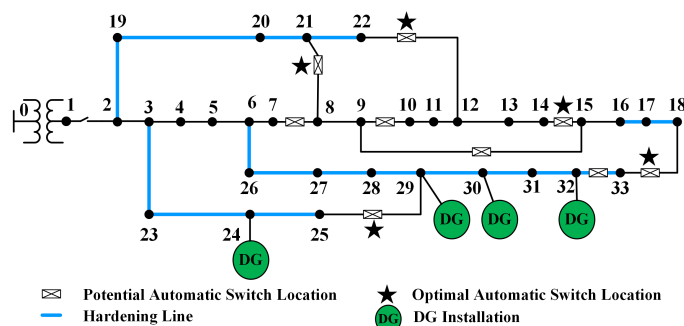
19 20 21 22
0 1 2 3 4 5 6 7 8 9 10 11 12 13 14 15 16 17 18
26 27 28 29 30 31 32 33
23 24 25
DG DG DG DG

Potential Automatic Switch Location
Optimal Automatic Switch Location
Hardening Line
DG DG Installation